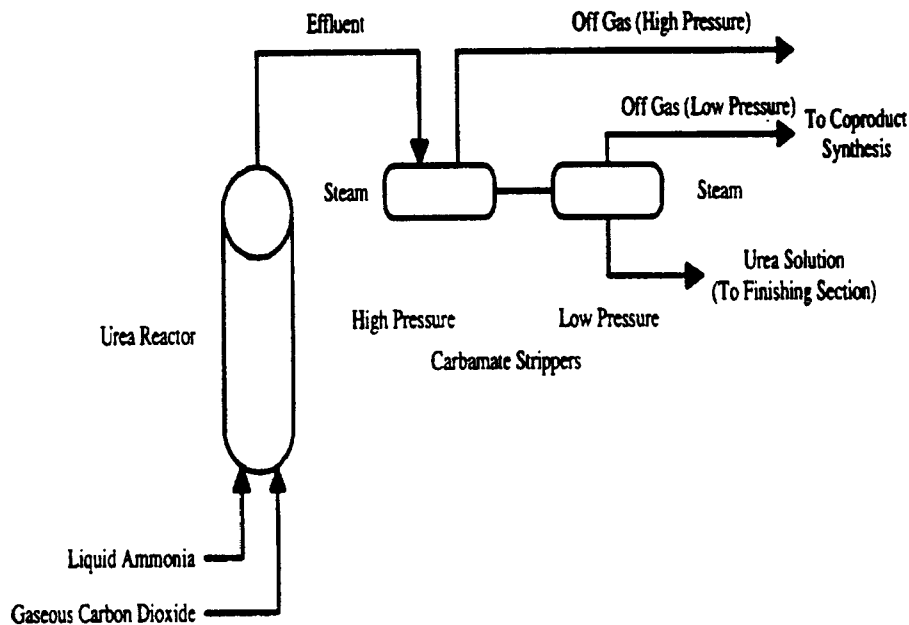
Effluent

Off Gas (High Pressure)

Off Gas (Low Pressure)

To Coproduct Synthesis

Steam

Steam

Urea Solution (To Finishing Section)

Urea Reactor

High Pressure

Low Pressure

Carbamate Strippers

Liquid Ammonia

Gaseous Carbon Dioxide